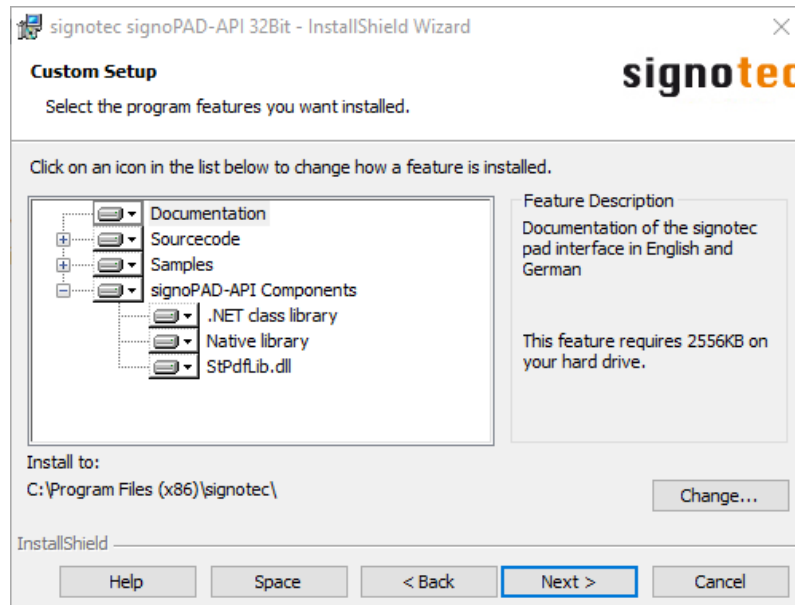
signotec signoPAD-API 32Bit - InstallShield Wizard

Custom Setup

Select the program features you want installed.

signotec

Click on an icon in the list below to change how a feature is installed.

Documentation
Sourcecode
Samples
signoPAD-API Components
.NET class library
Native library
StPdfLib.dll

Feature Description

Documentation of the signotec pad interface in English and German

This feature requires 2556KB on your hard drive.

Install to:

C:\Program Files (x86)\signotec\

Change...

InstallShield

Help

Space

< Back

Next >

Cancel